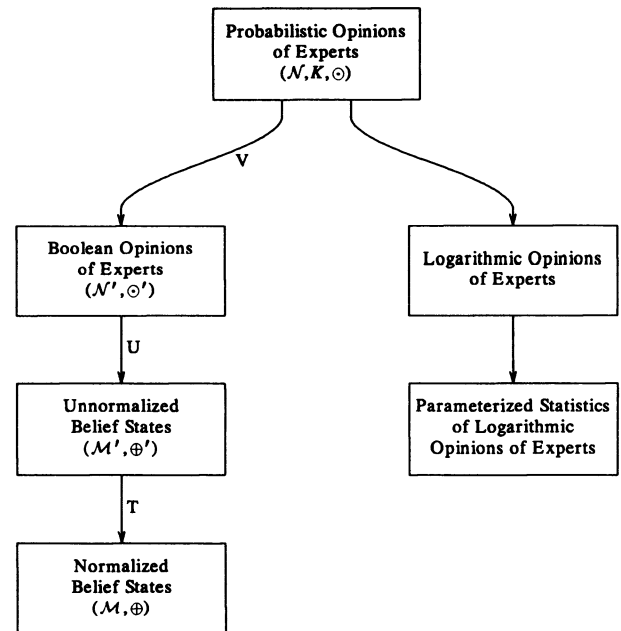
Probabilistic Opinions of Experts $(\mathcal{N}, K, \odot)$

V

Boolean Opinions of Experts $(\mathcal{N}', \odot')$

U

Unnormalized Belief States $(\mathcal{M}', \oplus')$

T

Normalized Belief States $(\mathcal{M}, \oplus)$

Logarithmic Opinions of Experts

Parameterized Statistics of Logarithmic Opinions of Experts